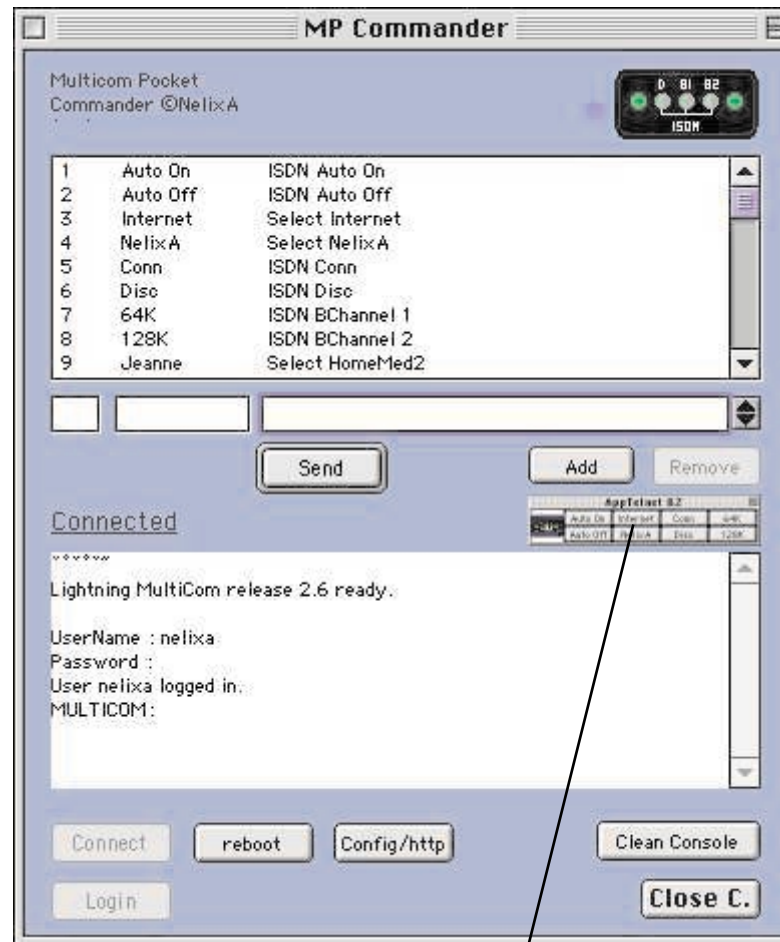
MP Commander

Multicom Pocket
Commander ©NelixA

D B1 B2
ISDN

| | | |
|---|---|---|
| 1 | Auto On | ISDN Auto On |
| 2 | Auto Off | ISDN Auto Off |
| 3 | Internet | Select Internet |
| 4 | NelixA | Select NelixA |
| 5 | Conn | ISDN Conn |
| 6 | Disc | ISDN Disc |
| 7 | 64K | ISDN BChannel 1 |
| 8 | 128K | ISDN BChannel 2 |
| 9 | Jeanne | Select HomeMed2 |

Send

Add

Remove

Connected

AppTelnet 0.2

| Auto On | Internet | Conn | 64K |
|---|---|---|---|
| Auto Off | NelixA | Disc | 128K |

******
Lightning MultiCom release 2.6 ready.

UserName : nelixa
Password :
User nelixa logged in.
MULTICOM:

Connect

reboot

Config/http

Clean Console

Login

Close C.